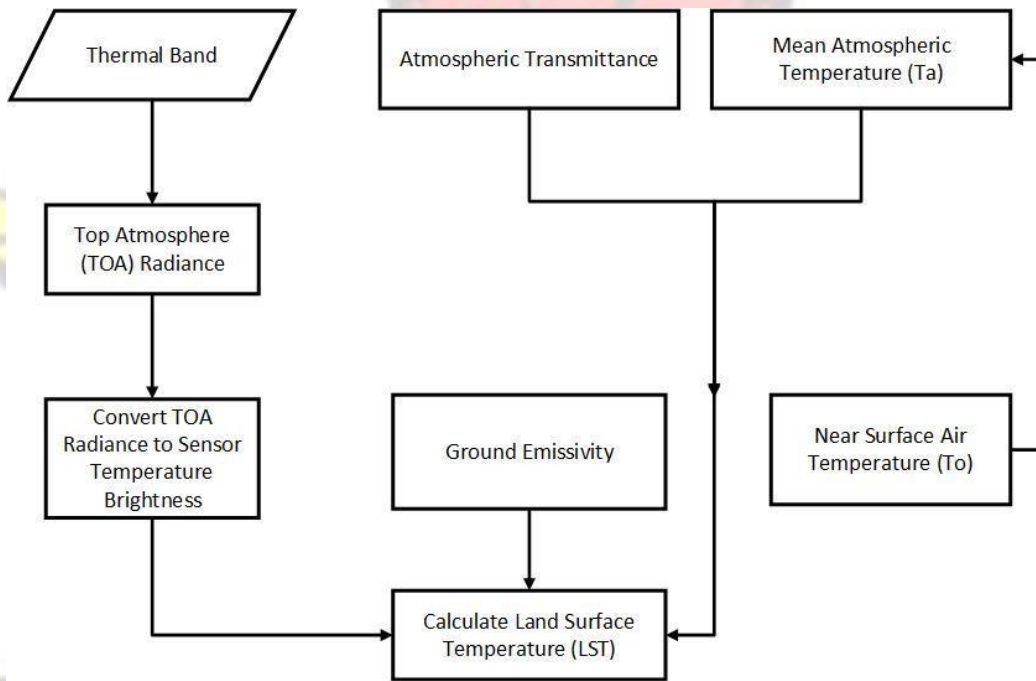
Thermal Band

Atmospheric Transmittance

Mean Atmospheric Temperature (Ta)

Top Atmosphere (TOA) Radiance

Convert TOA Radiance to Sensor Temperature Brightness

Ground Emissivity

Near Surface Air Temperature (To)

Calculate Land Surface Temperature (LST)